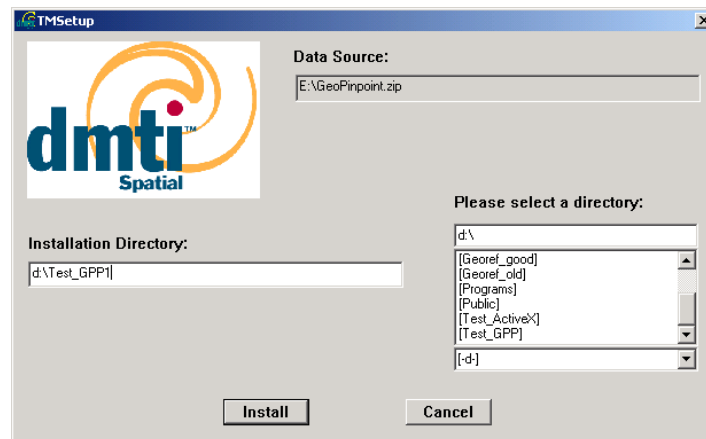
TMSetup

dmti™ Spatial

Data Source:

E:\GeoPinpoint.zip

Please select a directory:

d:\

[Georef_good]
[Georef_old]
[Programs]
[Public]
[Test_ActiveX]
[Test_GPP]

[-d-]

Installation Directory:

d:\Test_GPP1

Install

Cancel